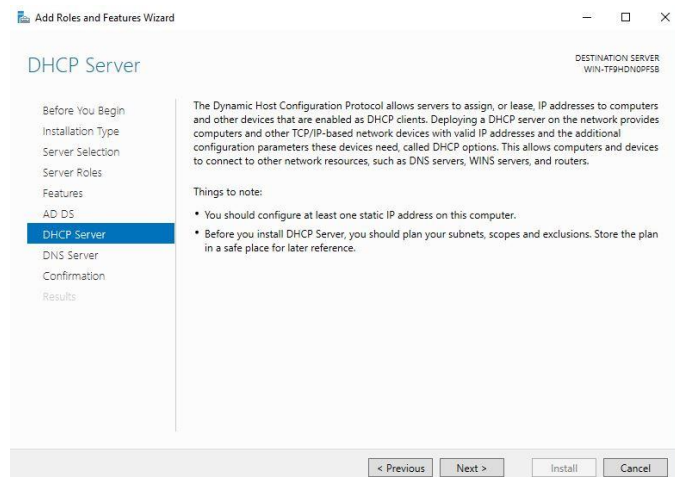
Add Roles and Features Wizard

DHCP Server

DESTINATION SERVER
WIN-TF9HDN0PFSB

Before You Begin
Installation Type
Server Selection
Server Roles
Features
AD DS
DHCP Server
DNS Server
Confirmation
Results

The Dynamic Host Configuration Protocol allows servers to assign, or lease, IP addresses to computers and other devices that are enabled as DHCP clients. Deploying a DHCP server on the network provides computers and other TCP/IP-based network devices with valid IP addresses and the additional configuration parameters these devices need, called DHCP options. This allows computers and devices to connect to other network resources, such as DNS servers, WINS servers, and routers.

Things to note:

• You should configure at least one static IP address on this computer.

• Before you install DHCP Server, you should plan your subnets, scopes and exclusions. Store the plan in a safe place for later reference.

< Previous Next > Install Cancel